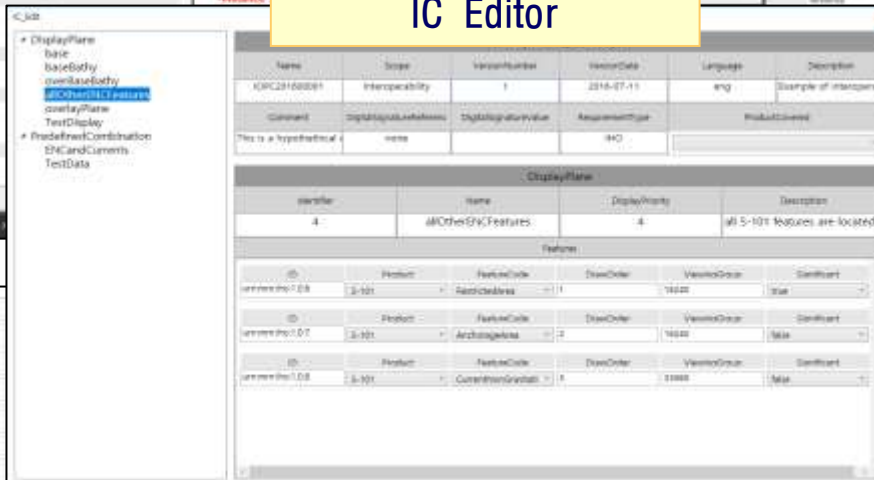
IC_Edit

IC Editor

DisplayPlane
base
baseBathy
overBaseBathy
allOtherENCFeatures
overlayPlane
TextDisplay
PredefinedCombination
ENCandCurrents
TextData

| Name | Scope | VersionNumber | VersionDate | Language | Description |
|---|---|---|---|---|---|
| IOPC201608001 | Interoperability | 1 | 2016-07-11 | eng | Example of interoper |

| Comment | DigitalSignatureReference | DigitalSignatureValue | RequirementType | ProductCovered |
|---|---|---|---|---|
| This is a hypothetical c | none | | IHO | |

DisplayPlane

| Identifier | Name | DisplayPriority | Description |
|---|---|---|---|
| 4 | allOtherENCFeatures | 4 | all S-101 features are located |

Features

| ID | Product | FeatureCode | DrawOrder | ViewingGroup | Significant |
|---|---|---|---|---|---|
| urn:mrn:iho:1.0.6 | S-101 | RestrictedArea | 1 | 16040 | true |
| urn:mrn:iho:1.0.7 | S-101 | AnchorageArea | 2 | 16040 | false |
| urn:mrn:iho:1.0.8 | S-101 | CurrentNonGravitati | 3 | 33060 | false |